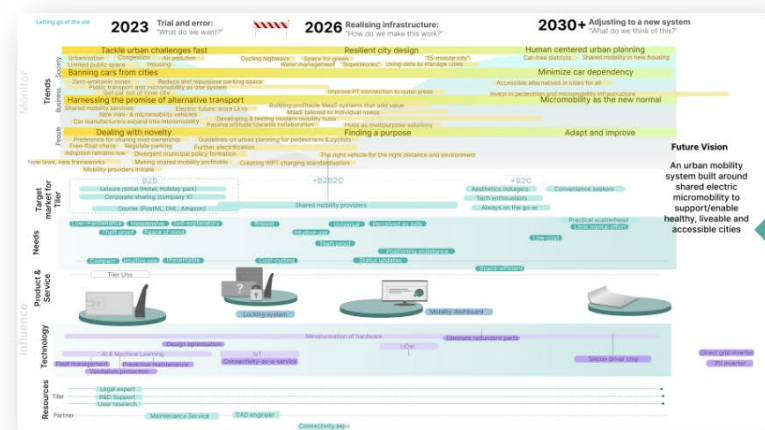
Letting go of the old

2023 Trial and error: "What do we want?"

2026 Realising infrastructure: "How do we make this work?"

2030+ Adjusting to a new system "What do we think of this?"

Monitor

Trends

Society

Business

People

Tackle urban challenges fast

Resilient city design

Human centered urban planning

Urbanisation Congestion Air pollution

Cycling highways Space for green

"15-minute city"

Car-free districts Shared mobility in new housing

Limited public space Housing

Water management "Superblocks" Using data to manage cities

Banning cars from cities

Minimize car dependency

Zero-emission zones Reduce and repurpose parking space

Accessible alternatives in cities for all

Public transport and micromobility as one system

Get car out of inner city

Improve PT connection to outer areas

Invest in pedestrian and micromobility infrastructure

Harnessing the promise of alternative transport

Micromobility as the new normal

Shared mobility services

Building profitable MaaS systems that add value

New mini- & micromobility vehicles

Electric future: more LEVs

MaaS tailored to individual needs

Car manufacturers expand into micromobility

Developing & testing modern mobility hubs

Passive attitude towards collaboration

Hubs as multipurpose solutions

Dealing with novelty

Finding a purpose

Adapt and improve

Preference for sharing over ownership

Guidelines on urban planning for pedestrian & cyclists

Free-float chaos Regulate parking

Further electrification

Adoption remains low Divergent municipal policy formation

The right vehicle for the right distance and environment

New laws, new frameworks Making shared mobility profitable

Creating WPT charging standardisation

Mobility providers initiate

Future Vision

An urban mobility system built around shared electric micromobility to support/enable healthy, liveable and accessible cities

Target market for Tiler

B2B

B2B2C

B2C

Leisure rental (Hotel, Holiday park)

Aesthetics indulgers

Convenience seekers

Corporate sharing (company X)

Tech enthusiasts

Courier (PostNL, DHL, Amazon)

Shared mobility providers

Always on the go-er

Needs

Low maintenance Inexpensive Self-explanatory

Robust

Universal Perceived as safe

Practical scatterhead

Theft proof Peace of mind

Intuitive use

Little mental effort

Theft proof

Low cost

Positioning assistance

Compact Intuitive use Predictable

Cost-cutting

Status updates

Space-efficient

Product & Service

Tiler Uno

Locking system

Mobility dashboard

Influence

Technology

Miniaturisation of hardware

Eliminate redundant parts

Design optimisation

LIDar

AI & Machine Learning

IoT

Direct grid inverter

Fleet management Predictive maintenance

Connectivity-as-a-service

Silicon driver chip

PV inverter

Vandalism protection

Resources

Tiler

Legal expert

R&D Support

User research

Partner

Maintenance Service

CAD engineer

Connectivity expo